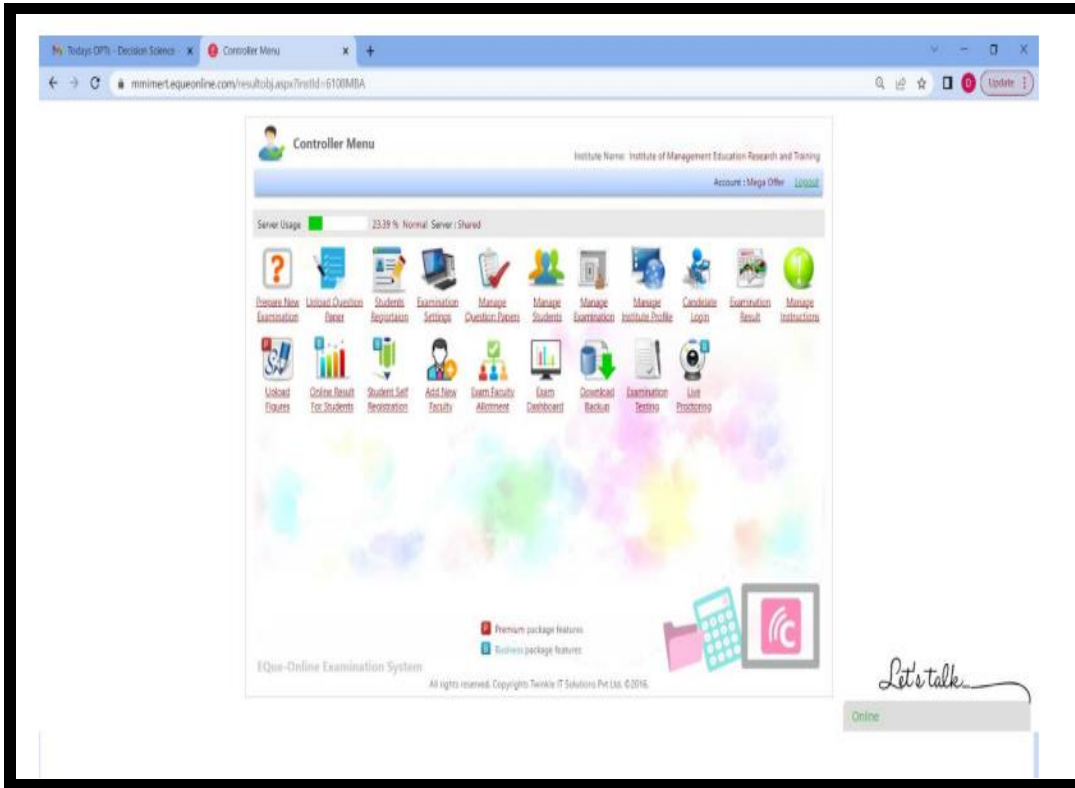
Todays OPTs - Decision Science × Controller Menu × +

mnimert.equeonline.com/resultobj.aspx?instId=6100MBA

Update

Controller Menu

Institute Name: Institute of Management Education Research and Training

Account : Mega Offer Logout

Server Usage 23.39 % Normal Server : Shared

Prepare New Examination
Upload Question Paper
Students Registration
Examination Settings
Manage Question Papers
Manage Students
Manage Examination
Manage Institute Profile
Candidate Login
Examination Result
Manage Instructions

Upload Figures
Online Result For Students
Student Self Registration
Add New Faculty
Exam Faculty Allotment
Exam Dashboard
Download Backup
Examination Testing
Live Proctoring

P Premium package features
B Business package features

EQue-Online Examination System

All rights reserved. Copyrights Twinkle IT Solutions Pvt Ltd. ©2016.

Let's talk

Online